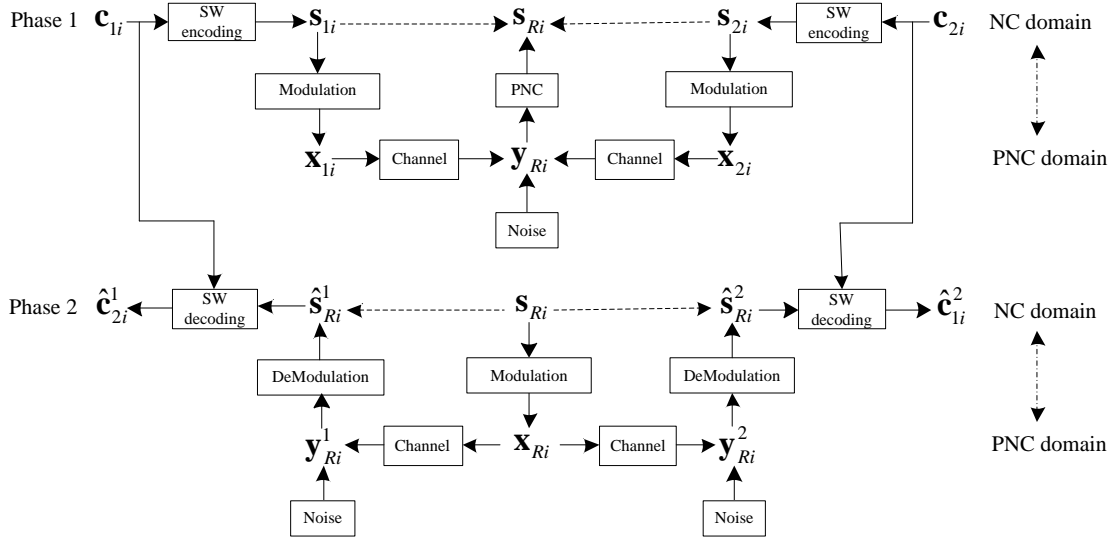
Phase 1 $\mathbf{c}_{1i}$ SW encoding $\mathbf{s}_{1i}$ $\mathbf{s}_{Ri}$ $\mathbf{s}_{2i}$ SW encoding $\mathbf{c}_{2i}$ NC domain

Modulation PNC Modulation

$\mathbf{x}_{1i}$ Channel $\mathbf{y}_{Ri}$ Channel $\mathbf{x}_{2i}$ PNC domain

Noise

Phase 2 $\hat{\mathbf{c}}_{2i}^{1}$ SW decoding $\hat{\mathbf{s}}_{Ri}^{1}$ $\mathbf{s}_{Ri}$ $\hat{\mathbf{s}}_{Ri}^{2}$ SW decoding $\hat{\mathbf{c}}_{1i}^{2}$ NC domain

DeModulation Modulation DeModulation

$\mathbf{y}_{Ri}^{1}$ Channel $\mathbf{x}_{Ri}$ Channel $\mathbf{y}_{Ri}^{2}$ PNC domain

Noise Noise